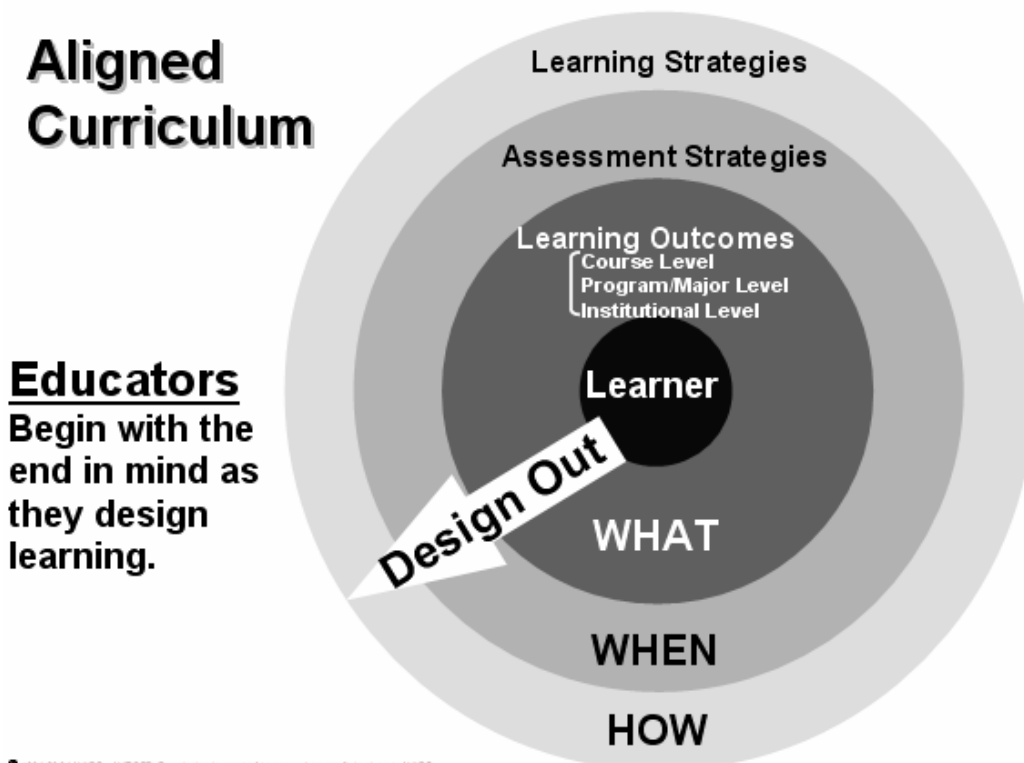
Aligned Curriculum

Learning Strategies

Assessment Strategies

Learning Outcomes
Course Level
Program/Major Level
Institutional Level

Learner

Educators
Begin with the end in mind as they design learning.

Design Out

WHAT

WHEN

HOW

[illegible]